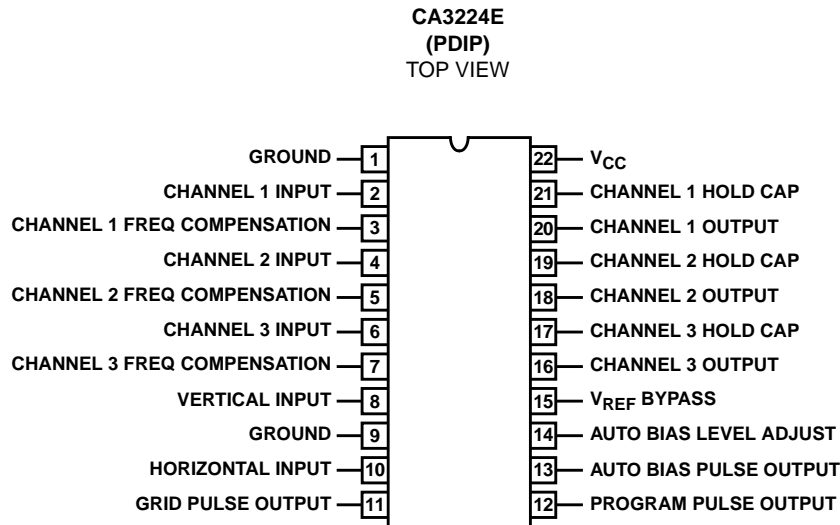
CA3224E
(PDIP)
TOP VIEW

GROUND 1
CHANNEL 1 INPUT 2
CHANNEL 1 FREQ COMPENSATION 3
CHANNEL 2 INPUT 4
CHANNEL 2 FREQ COMPENSATION 5
CHANNEL 3 INPUT 6
CHANNEL 3 FREQ COMPENSATION 7
VERTICAL INPUT 8
GROUND 9
HORIZONTAL INPUT 10
GRID PULSE OUTPUT 11

22 $V_{CC}$
21 CHANNEL 1 HOLD CAP
20 CHANNEL 1 OUTPUT
19 CHANNEL 2 HOLD CAP
18 CHANNEL 2 OUTPUT
17 CHANNEL 3 HOLD CAP
16 CHANNEL 3 OUTPUT
15 $V_{REF}$ BYPASS
14 AUTO BIAS LEVEL ADJUST
13 AUTO BIAS PULSE OUTPUT
12 PROGRAM PULSE OUTPUT